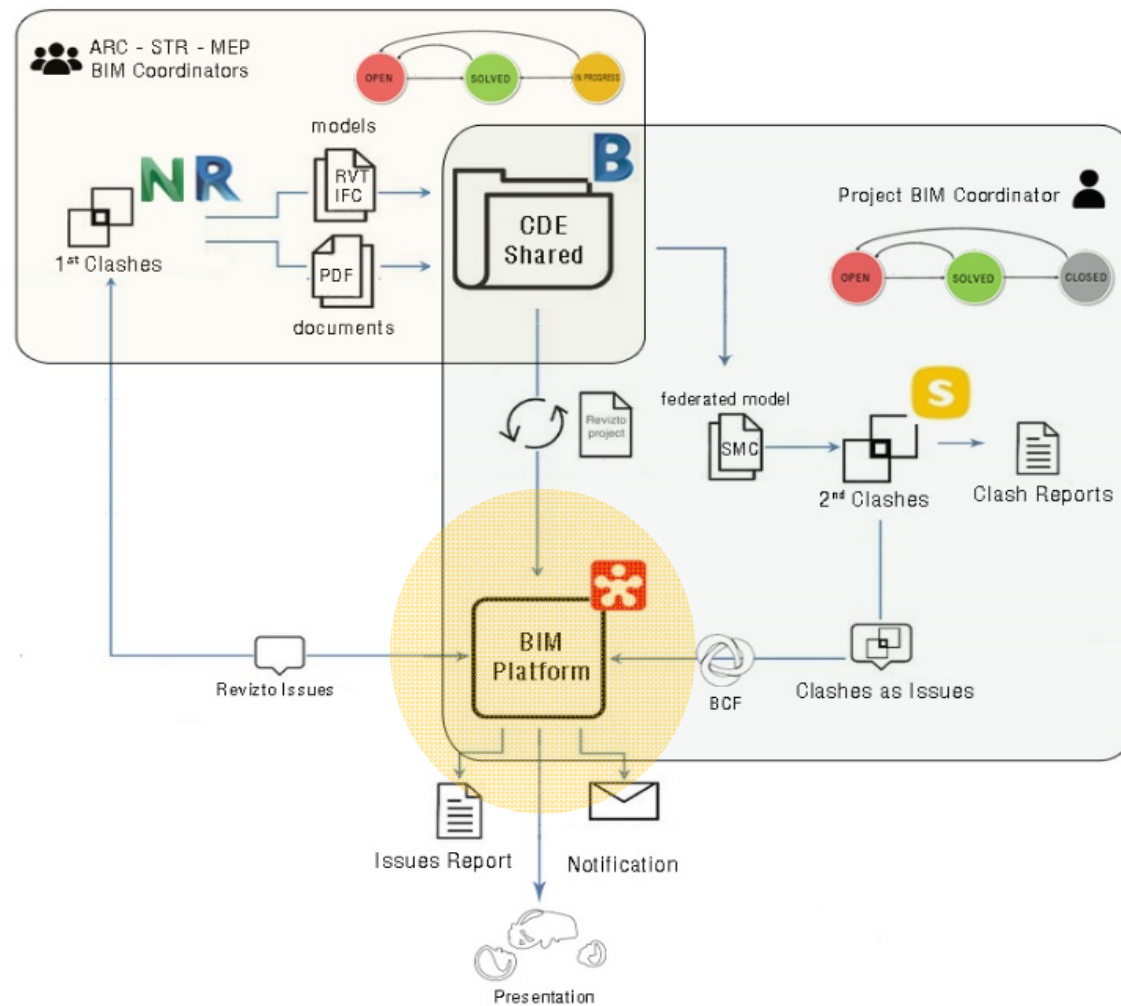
ARC - STR - MEP
BIM Coordinators

OPEN
SOLVED
IN PROGRESS

models

N R

RVT
IFC

1$^{st}$ Clashes

PDF

documents

B

CDE
Shared

Project BIM Coordinator

OPEN
SOLVED
CLOSED

federated model

Revizto project

SMC

S

2$^{nd}$ Clashes

Clash Reports

BIM
Platform

Revizto Issues

BCF

Clashes as Issues

Issues Report

Notification

Presentation